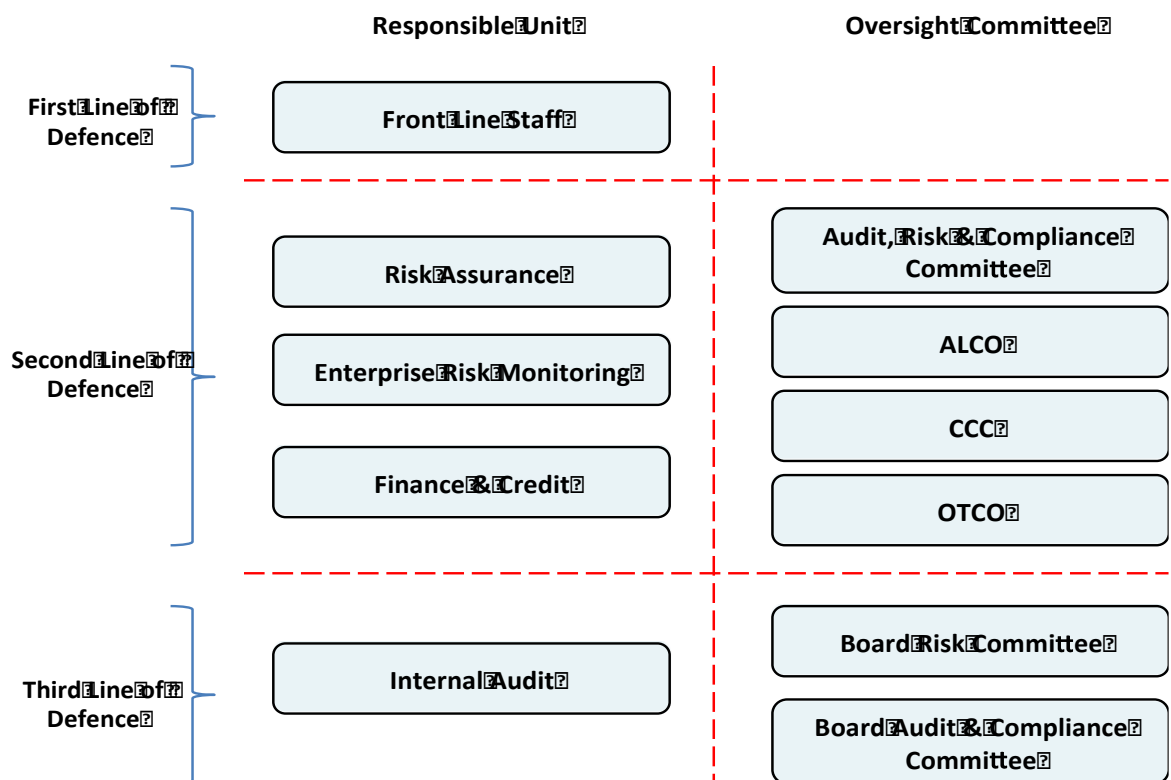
Responsible Unit

Oversight Committee

First Line of Defence

Front Line Staff

Second Line of Defence

Risk Assurance

Enterprise Risk Monitoring

Finance & Credit

Audit, Risk & Compliance Committee

ALCO

CCC

OTCO

Third Line of Defence

Internal Audit

Board Risk Committee

Board Audit & Compliance Committee